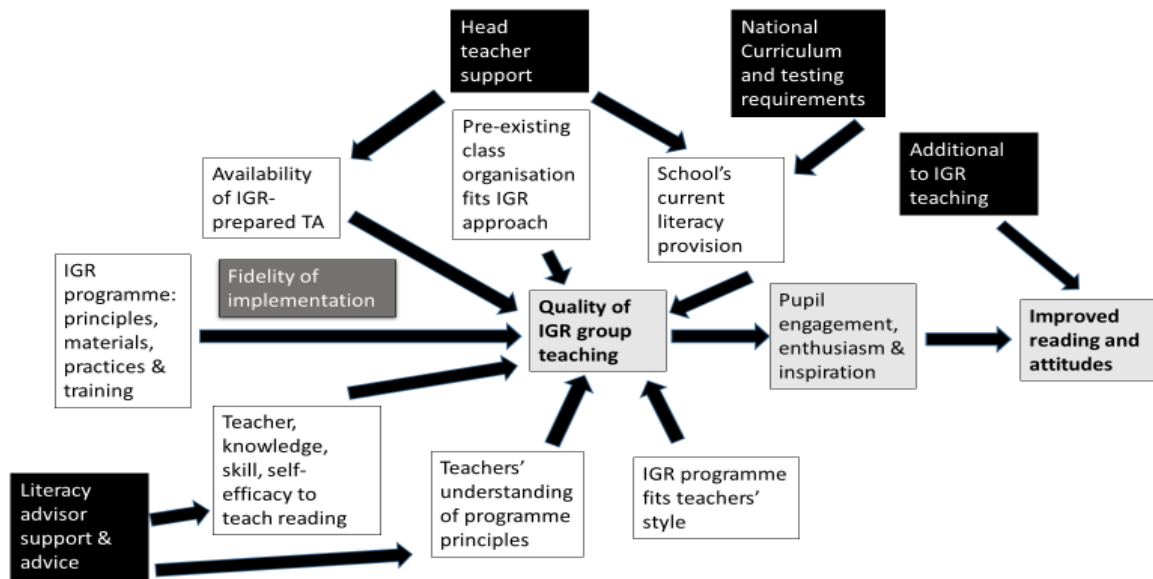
Head teacher support

National Curriculum and testing requirements

Pre-existing class organisation fits IGR approach

Availability of IGR-prepared TA

School's current literacy provision

Additional to IGR teaching

IGR programme: principles, materials, practices & training

Fidelity of implementation

Quality of IGR group teaching

Pupil engagement, enthusiasm & inspiration

Improved reading and attitudes

Teacher, knowledge, skill, self-efficacy to teach reading

Teachers' understanding of programme principles

IGR programme fits teachers' style

Literacy advisor support & advice